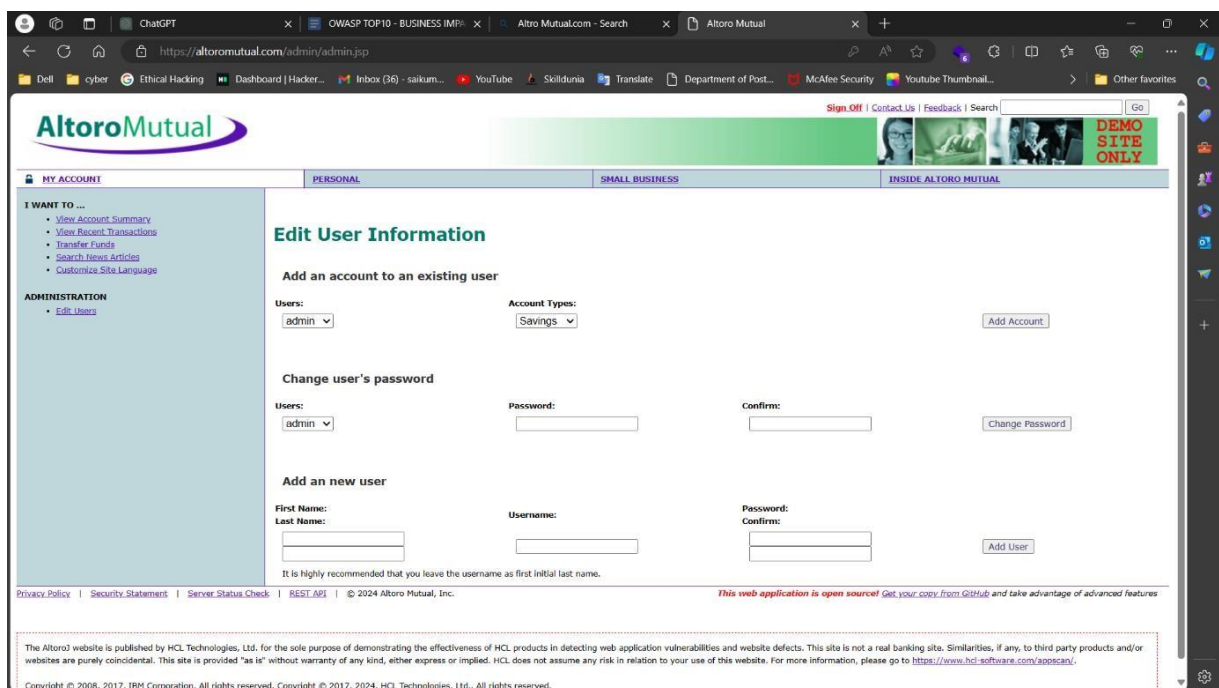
ChatGPT
OWASP TOP10 - BUSINESS IMPA
Altro Mutual.com - Search
Altoro Mutual

https://altoromutual.com/admin/admin.jsp

Dell | cyber | Ethical Hacking | Dashboard | Hacker... | Inbox (36) - saikum... | YouTube | Skilldunia | Translate | Department of Post... | McAfee Security | Youtube Thumbnail... | Other favorites

Sign Off | Contact Us | Feedback | Search Go

AltoroMutual

DEMO SITE ONLY

MY ACCOUNT | PERSONAL | SMALL BUSINESS | INSIDE ALTORO MUTUAL

I WANT TO ...
- View Account Summary
- View Recent Transactions
- Transfer Funds
- Search News Articles
- Customize Site Language

ADMINISTRATION
- Edit Users

Edit User Information

Add an account to an existing user

Users: admin
Account Types: Savings
Add Account

Change user's password

Users: admin
Password:
Confirm:
Change Password

Add an new user

First Name:
Last Name:
Username:
Password:
Confirm:
Add User

It is highly recommended that you leave the username as first initial last name.

Privacy Policy | Security Statement | Server Status Check | REST API | © 2024 Altoro Mutual, Inc.

This web application is open source! Get your copy from GitHub and take advantage of advanced features

The AltoroJ website is published by HCL Technologies, Ltd. for the sole purpose of demonstrating the effectiveness of HCL products in detecting web application vulnerabilities and website defects. This site is not a real banking site. Similarities, if any, to third party products and/or websites are purely coincidental. This site is provided "as is" without warranty of any kind, either express or implied. HCL does not assume any risk in relation to your use of this website. For more information, please go to https://www.hcl-software.com/appscan/.

Copyright © 2008, 2017, IBM Corporation, All rights reserved. Copyright © 2017, 2024, HCL Technologies, Ltd., All rights reserved.